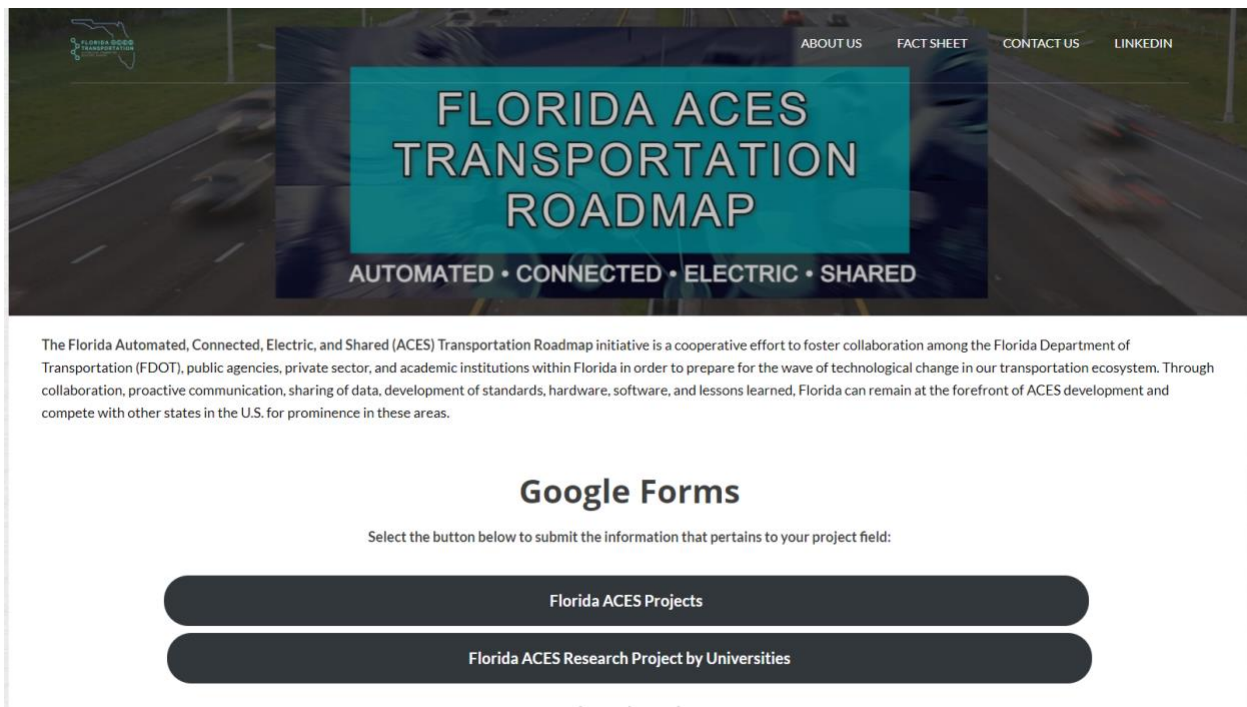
FLORIDA ACES TRANSPORTATION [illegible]

ABOUT US FACT SHEET CONTACT US LINKEDIN

FLORIDA ACES TRANSPORTATION ROADMAP

AUTOMATED • CONNECTED • ELECTRIC • SHARED

The Florida Automated, Connected, Electric, and Shared (ACES) Transportation Roadmap initiative is a cooperative effort to foster collaboration among the Florida Department of Transportation (FDOT), public agencies, private sector, and academic institutions within Florida in order to prepare for the wave of technological change in our transportation ecosystem. Through collaboration, proactive communication, sharing of data, development of standards, hardware, software, and lessons learned, Florida can remain at the forefront of ACES development and compete with other states in the U.S. for prominence in these areas.

Google Forms

Select the button below to submit the information that pertains to your project field:

Florida ACES Projects

Florida ACES Research Project by Universities